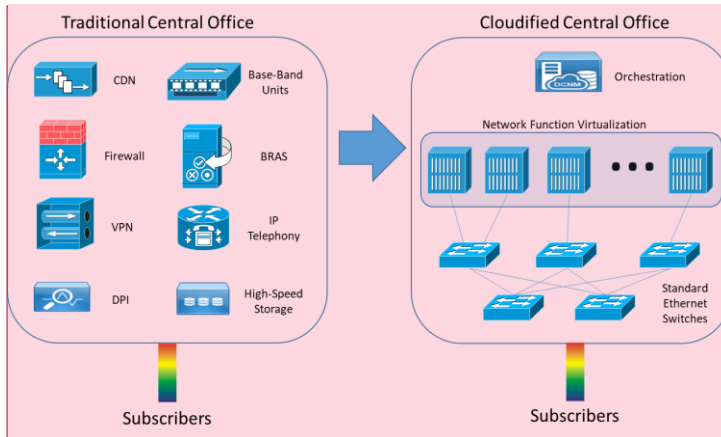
Traditional Central Office

CDN

Base-Band Units

Firewall

BRAS

VPN

IP Telephony

DPI

High-Speed Storage

Subscribers

Cloudified Central Office

DCNM

Orchestration

Network Function Virtualization

Standard Ethernet Switches

Subscribers